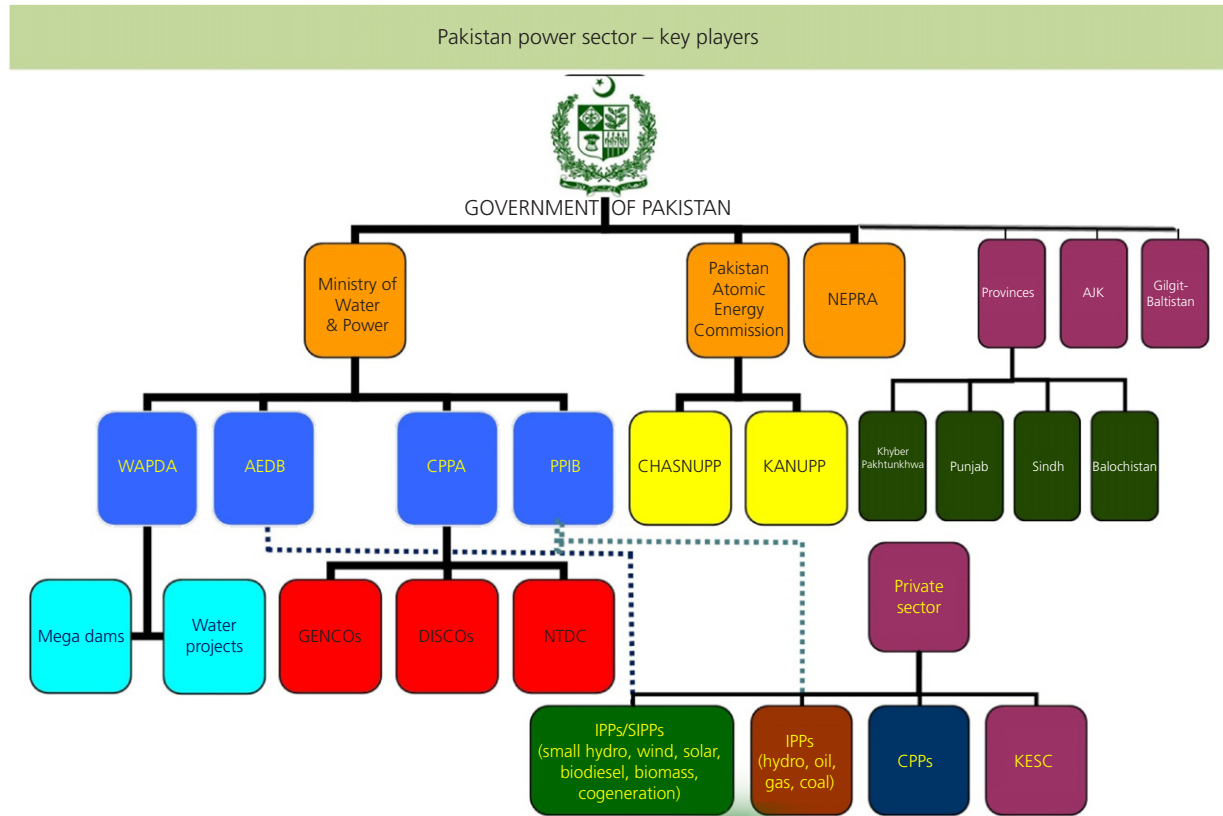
Pakistan power sector – key players

GOVERNMENT OF PAKISTAN

Ministry of Water & Power

Pakistan Atomic Energy Commission

NEPRA

Provinces

AJK

Gilgit-Baltistan

WAPDA

AEDB

CPPA

PPIB

CHASNUPP

KANUPP

Khyber Pakhtunkhwa

Punjab

Sindh

Balochistan

Mega dams

Water projects

GENCOs

DISCOs

NTDC

Private sector

IPPs/SIPPs (small hydro, wind, solar, biodiesel, biomass, cogeneration)

IPPs (hydro, oil, gas, coal)

CPPs

KESC